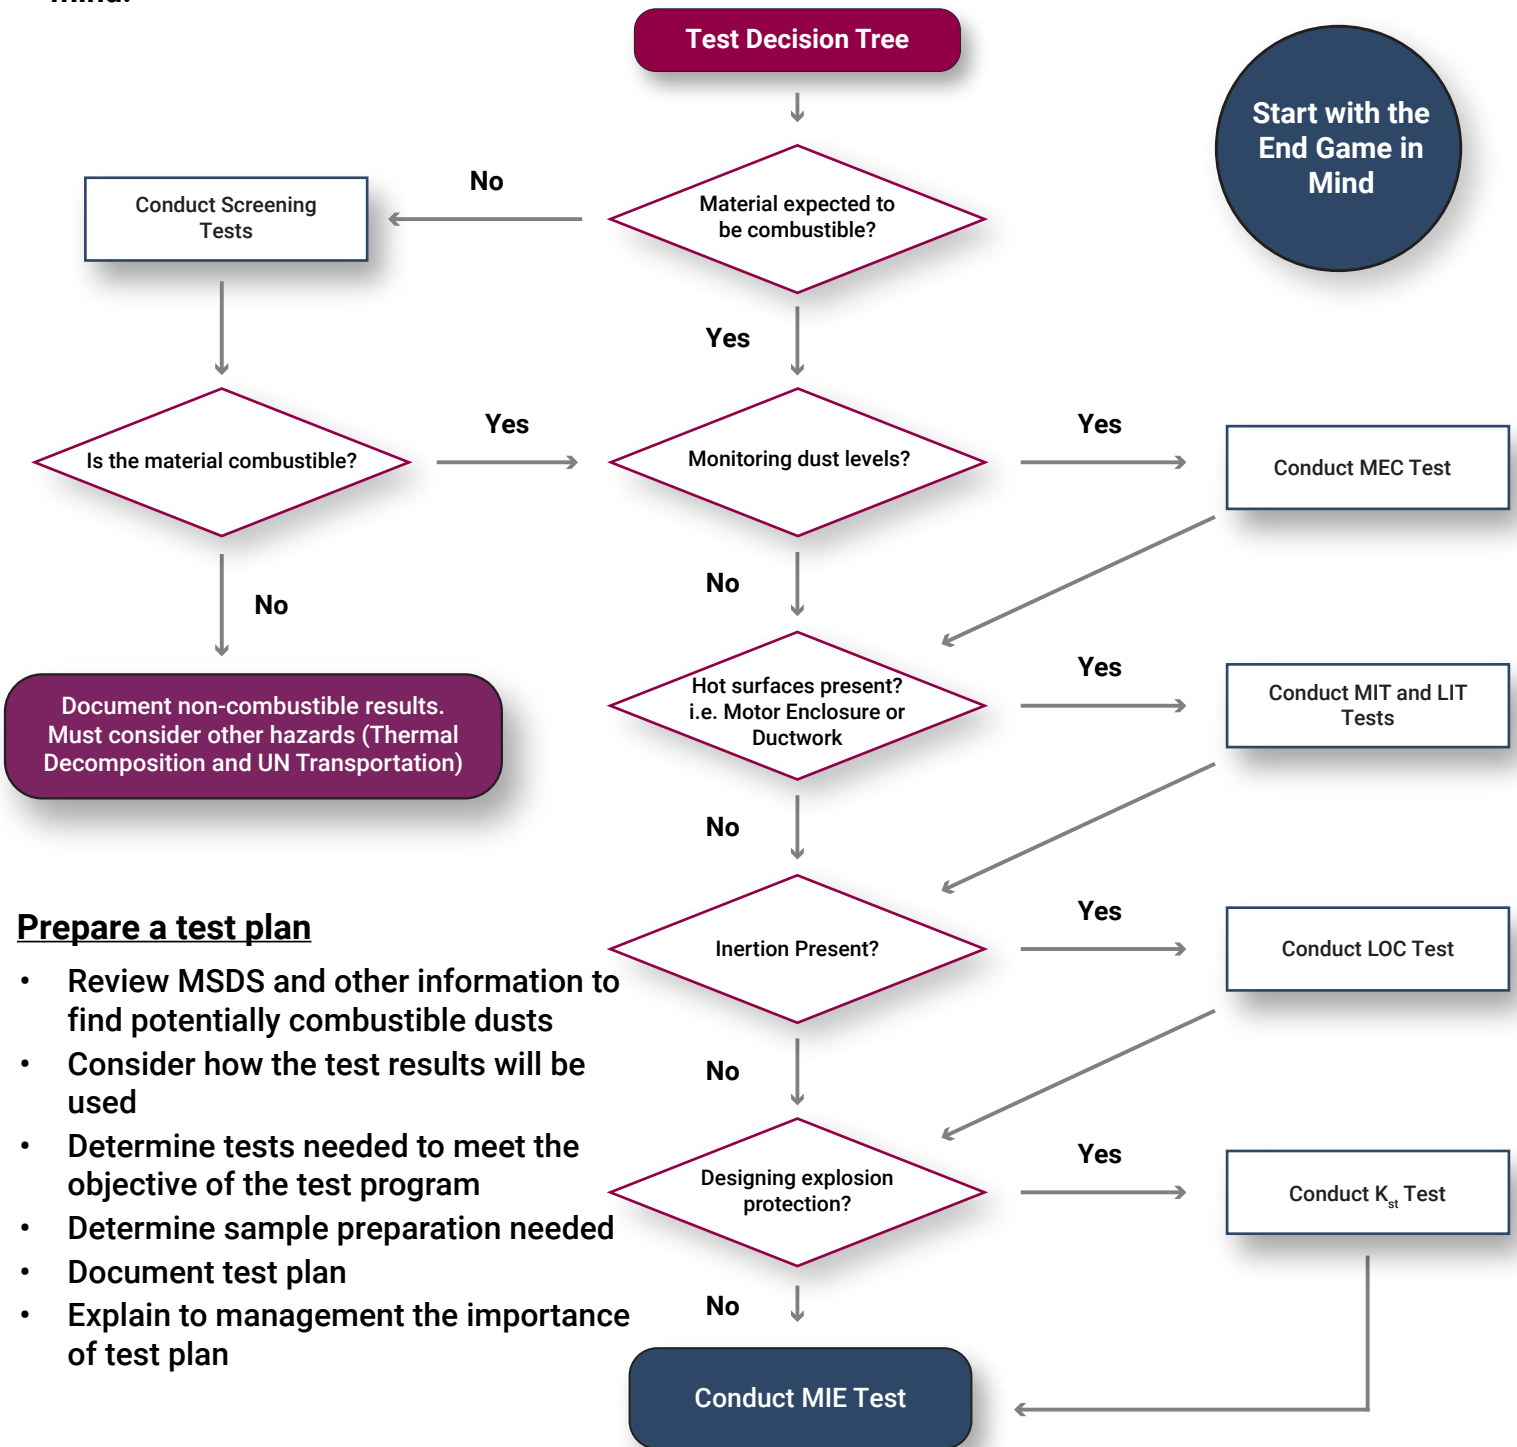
Test Decision Tree

Start with the End Game in Mind

Material expected to be combustible?

No

Conduct Screening Tests

Yes

Is the material combustible?

Yes

Monitoring dust levels?

Yes

Conduct MEC Test

No

No

Document non-combustible results. Must consider other hazards (Thermal Decomposition and UN Transportation)

Hot surfaces present? i.e. Motor Enclosure or Ductwork

Yes

Conduct MIT and LIT Tests

No

Inertion Present?

Yes

Conduct LOC Test

No

Designing explosion protection?

Yes

Conduct $K_{st}$ Test

No

Conduct MIE Test

Prepare a test plan

• Review MSDS and other information to find potentially combustible dusts
• Consider how the test results will be used
• Determine tests needed to meet the objective of the test program
• Determine sample preparation needed
• Document test plan
• Explain to management the importance of test plan